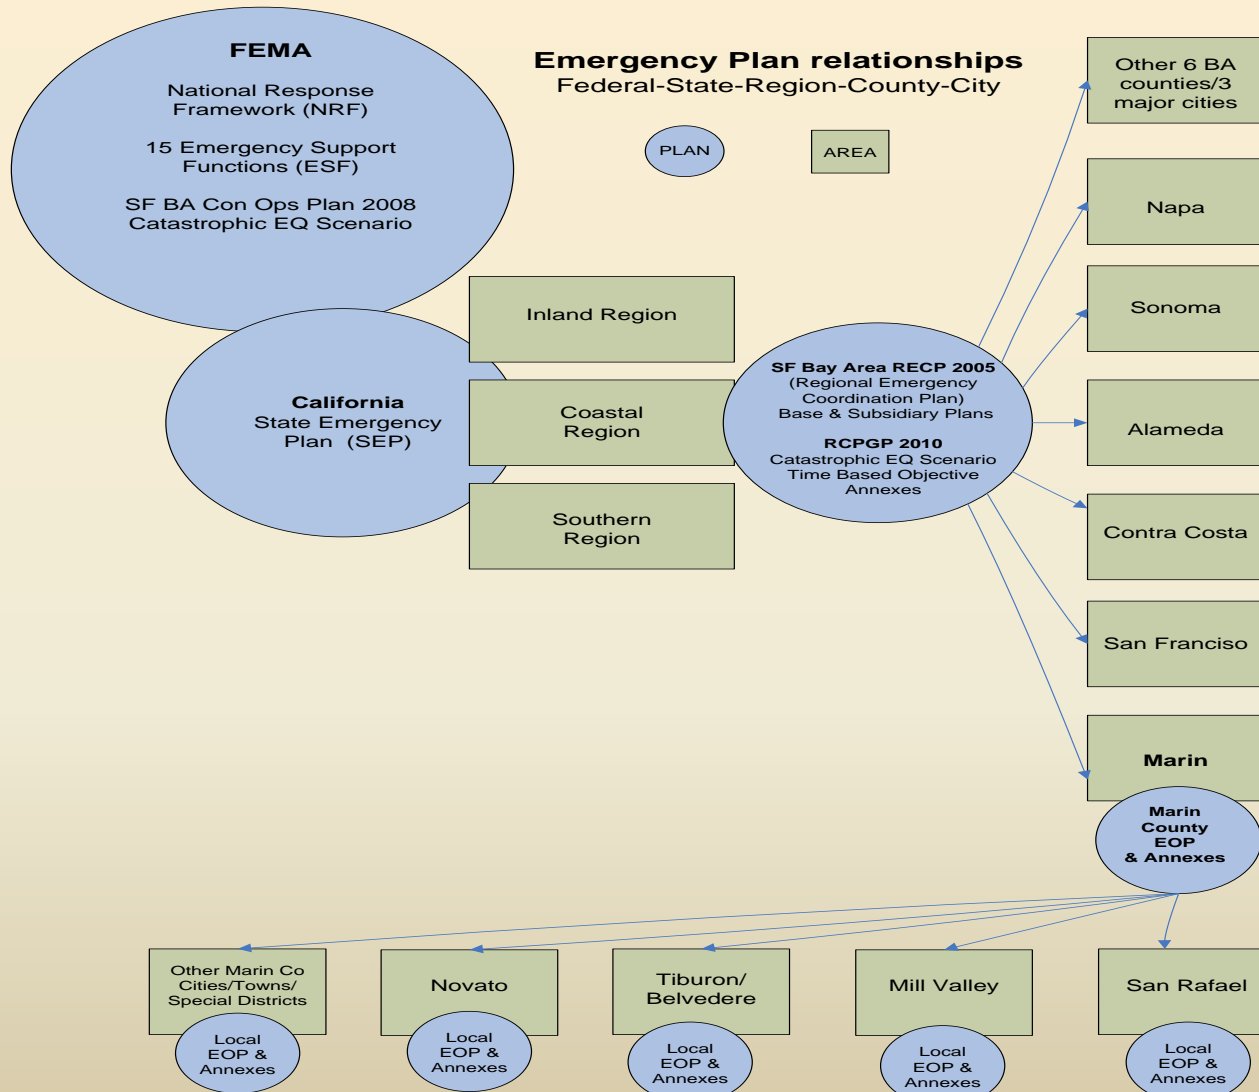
FEMA

National Response Framework (NRF)

15 Emergency Support Functions (ESF)

SF BA Con Ops Plan 2008 Catastrophic EQ Scenario

Emergency Plan relationships
Federal-State-Region-County-City

PLAN

AREA

Other 6 BA counties/3 major cities

Napa

Sonoma

Alameda

Contra Costa

San Franciso

Marin

Inland Region

Coastal Region

Southern Region

California
State Emergency Plan (SEP)

SF Bay Area RECP 2005
(Regional Emergency Coordination Plan)
Base & Subsidiary Plans

RCPGP 2010
Catastrophic EQ Scenario
Time Based Objective Annexes

Marin County EOP & Annexes

Other Marin Co Cities/Towns/ Special Districts

Local EOP & Annexes

Novato

Local EOP & Annexes

Tiburon/ Belvedere

Local EOP & Annexes

Mill Valley

Local EOP & Annexes

San Rafael

Local EOP & Annexes